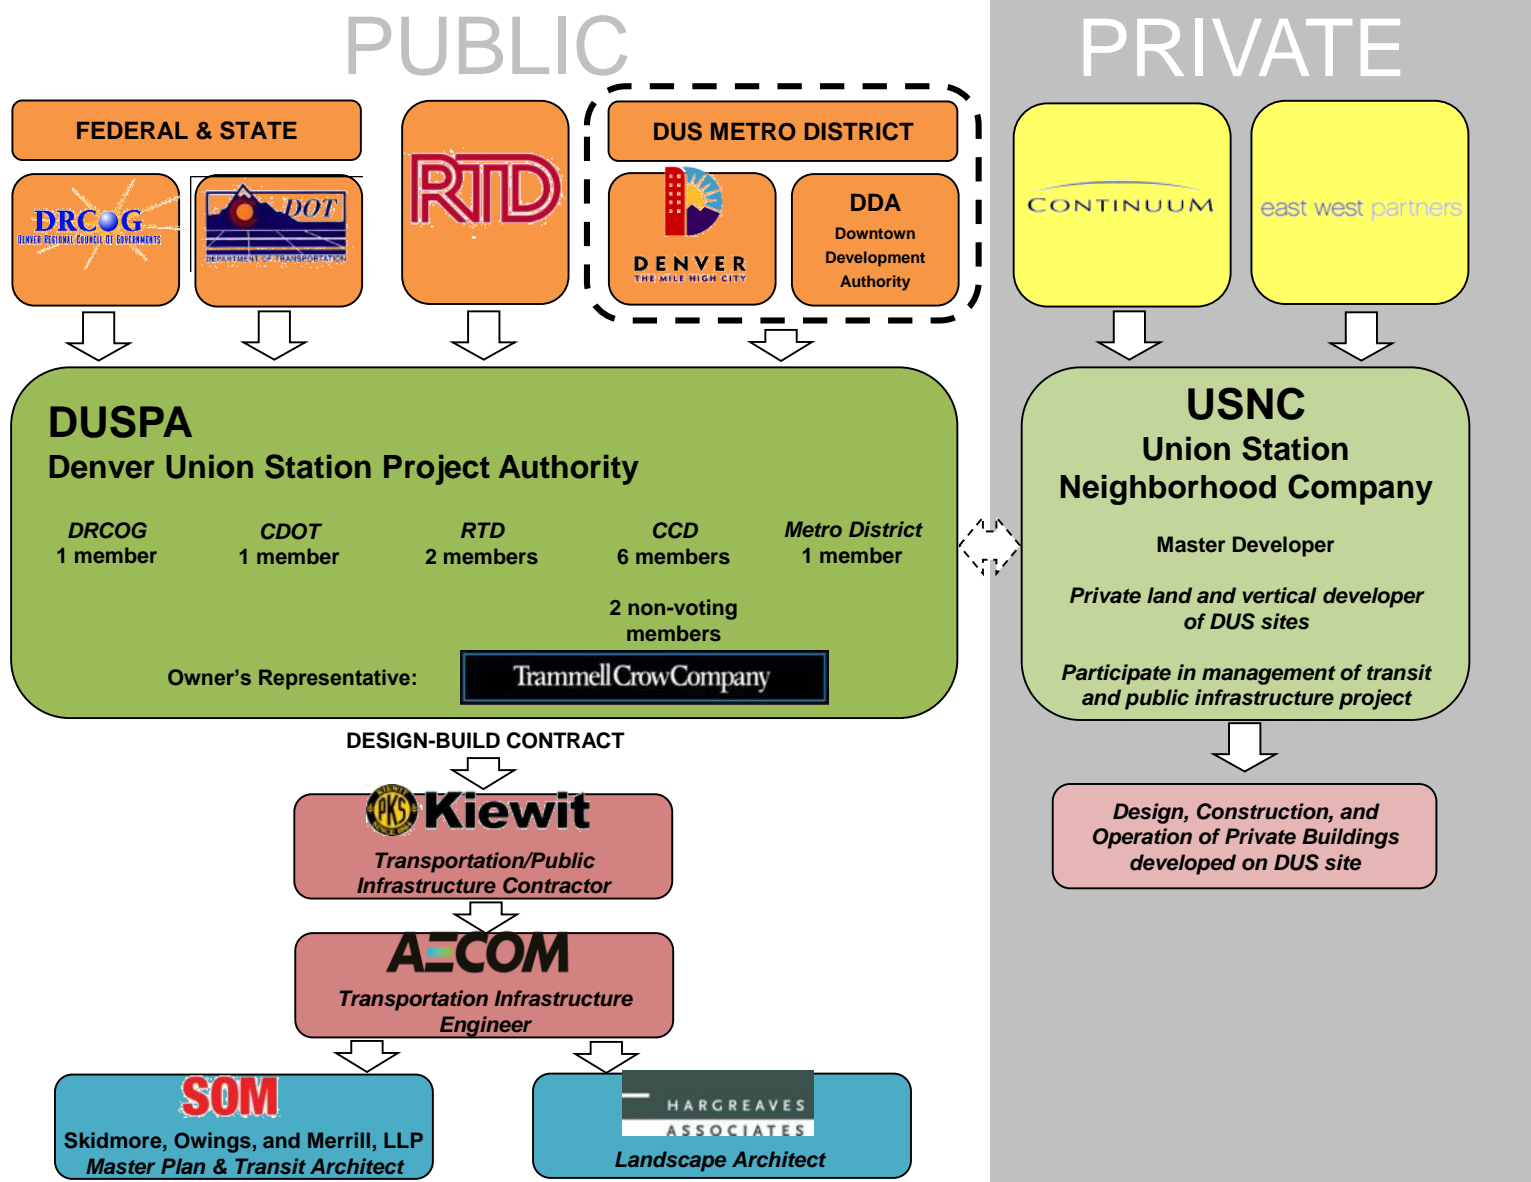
PUBLIC

PRIVATE

FEDERAL & STATE

DRCOG
DENVER REGIONAL COUNCIL OF GOVERNMENTS

DOT
DEPARTMENT OF TRANSPORTATION

RTD

DUS METRO DISTRICT

DENVER
THE MILE HIGH CITY

DDA
Downtown Development Authority

CONTINUUM

east west partners

DUSPA
Denver Union Station Project Authority

DRCOG
1 member

CDOT
1 member

RTD
2 members

CCD
6 members

Metro District
1 member

2 non-voting members

Owner's Representative:

TrammellCrowCompany

USNC
Union Station Neighborhood Company

Master Developer

Private land and vertical developer of DUS sites

Participate in management of transit and public infrastructure project

DESIGN-BUILD CONTRACT

PKS Kiewit
Transportation/Public Infrastructure Contractor

Design, Construction, and Operation of Private Buildings developed on DUS site

AECOM
Transportation Infrastructure Engineer

SOM
Skidmore, Owings, and Merrill, LLP
Master Plan & Transit Architect

HARGREAVES ASSOCIATES
Landscape Architect